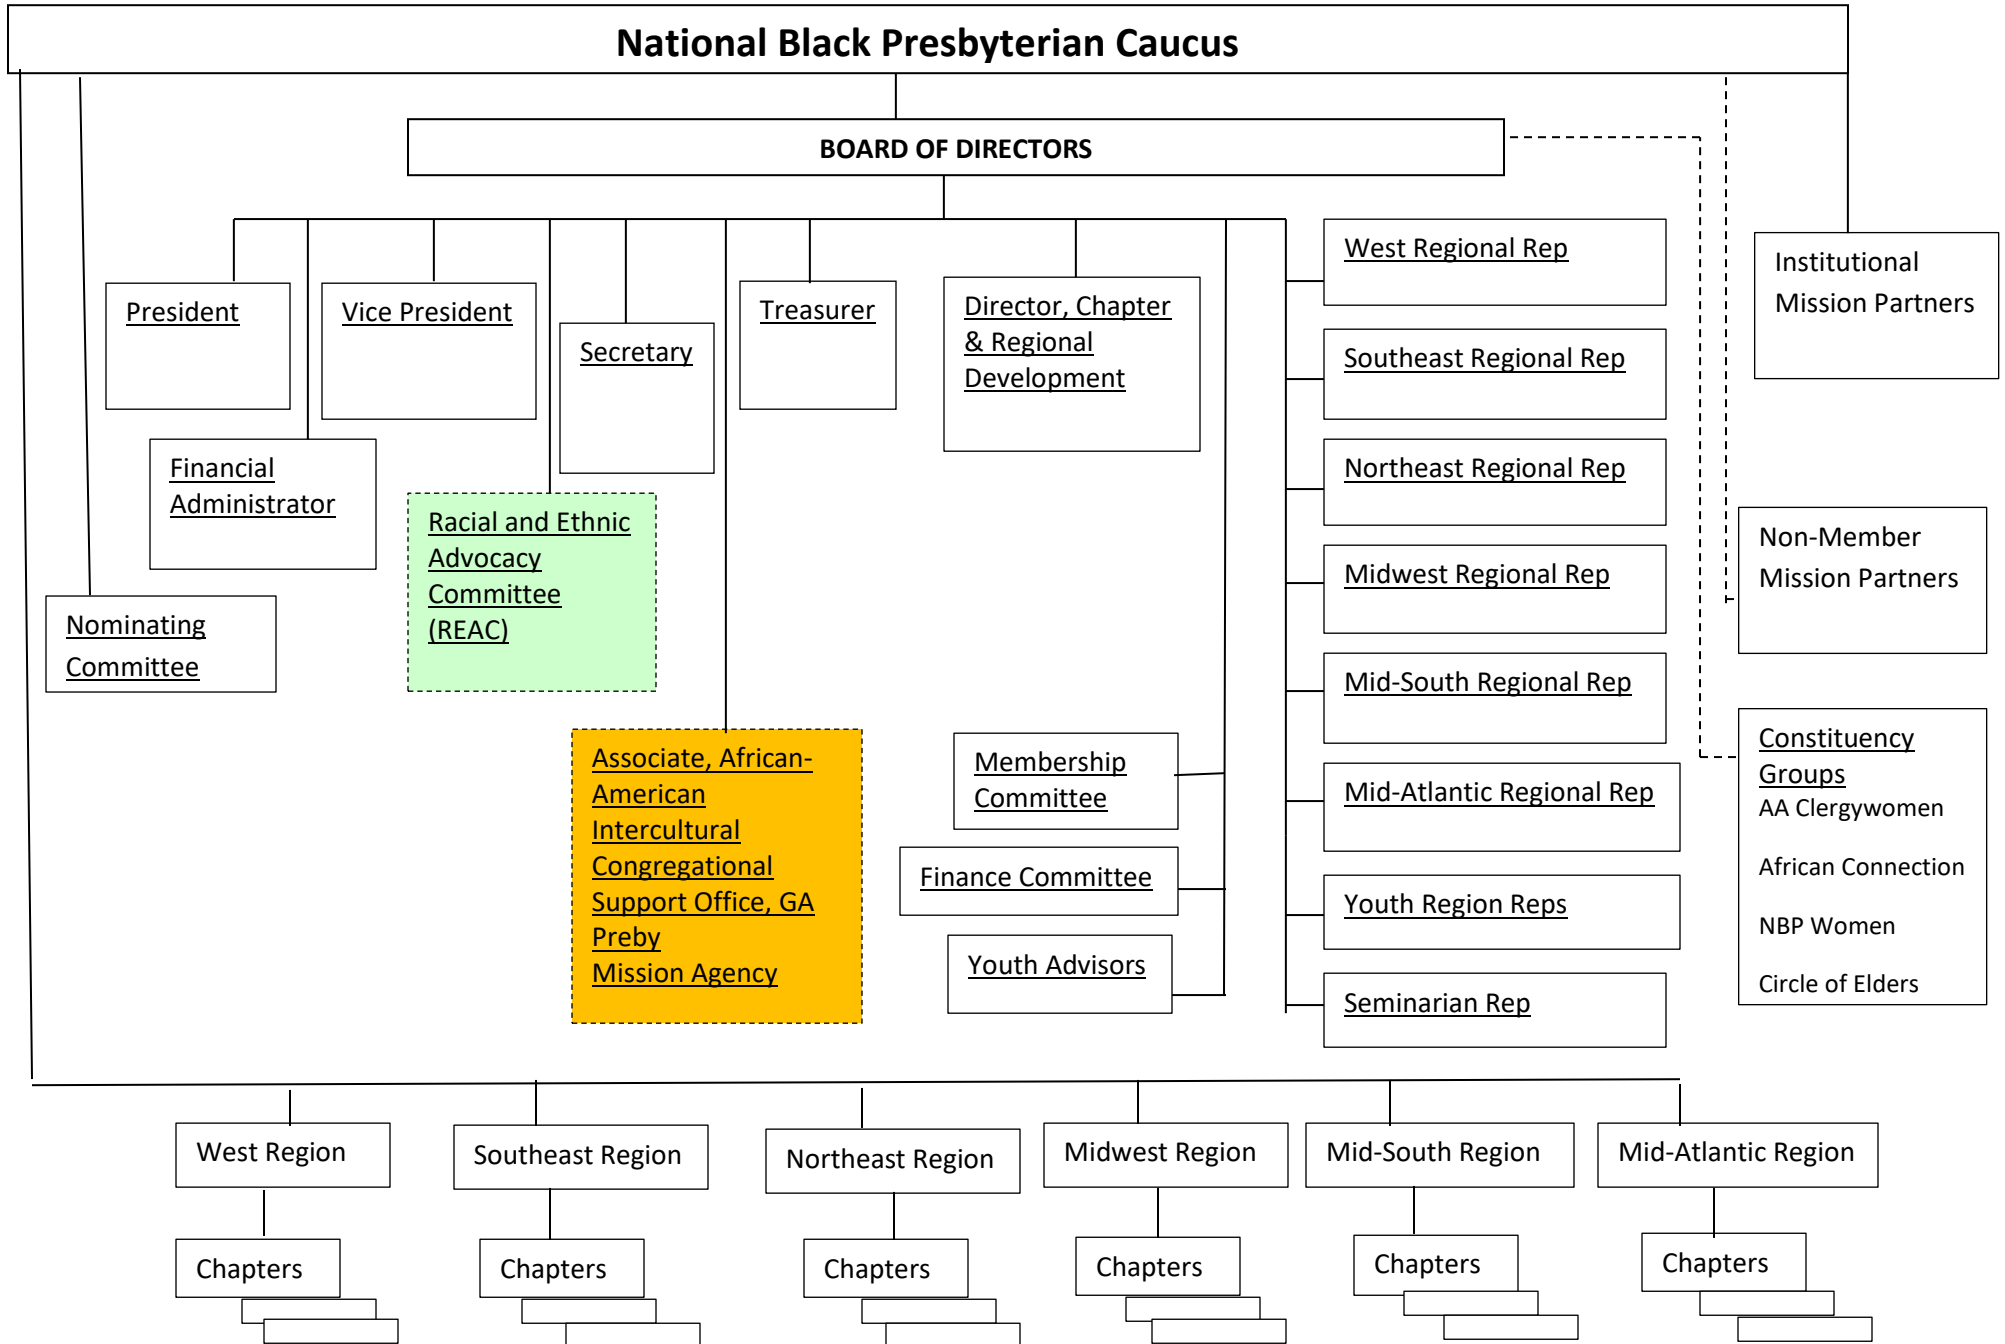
National Black Presbyterian Caucus

BOARD OF DIRECTORS

President

Vice President

Secretary

Treasurer

Director, Chapter & Regional Development

Financial Administrator

Racial and Ethnic Advocacy Committee (REAC)

Nominating Committee

Associate, African-American Intercultural Congregational Support Office, GA Preby Mission Agency

Membership Committee

Finance Committee

Youth Advisors

West Regional Rep

Southeast Regional Rep

Northeast Regional Rep

Midwest Regional Rep

Mid-South Regional Rep

Mid-Atlantic Regional Rep

Youth Region Reps

Seminarian Rep

Institutional Mission Partners

Non-Member Mission Partners

Constituency Groups
AA Clergywomen

African Connection

NBP Women

Circle of Elders

West Region

Southeast Region

Northeast Region

Midwest Region

Mid-South Region

Mid-Atlantic Region

Chapters

Chapters

Chapters

Chapters

Chapters

Chapters